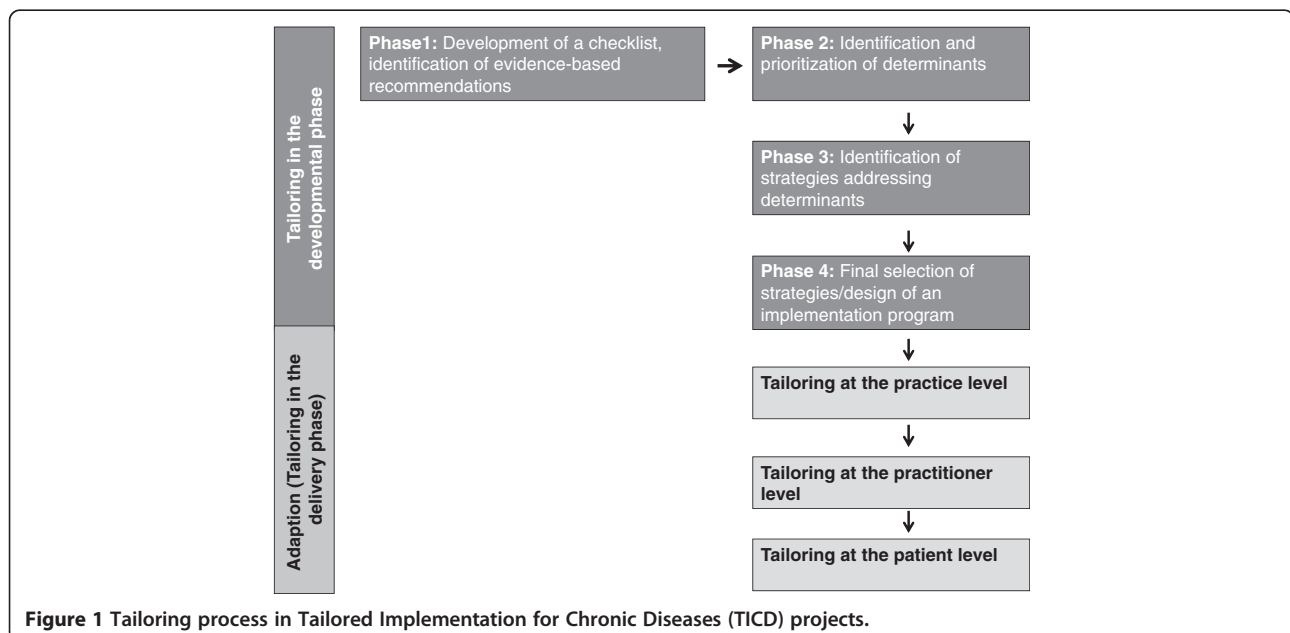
Tailoring in the developmental phase

Adaption (Tailoring in the delivery phase)

**Phase1:** Development of a checklist, identification of evidence-based recommendations

**Phase 2:** Identification and prioritization of determinants

**Phase 3:** Identification of strategies addressing determinants

**Phase 4:** Final selection of strategies/design of an implementation program

**Tailoring at the practice level**

**Tailoring at the practitioner level**

**Tailoring at the patient level**

**Figure 1 Tailoring process in Tailored Implementation for Chronic Diseases (TICD) projects.**